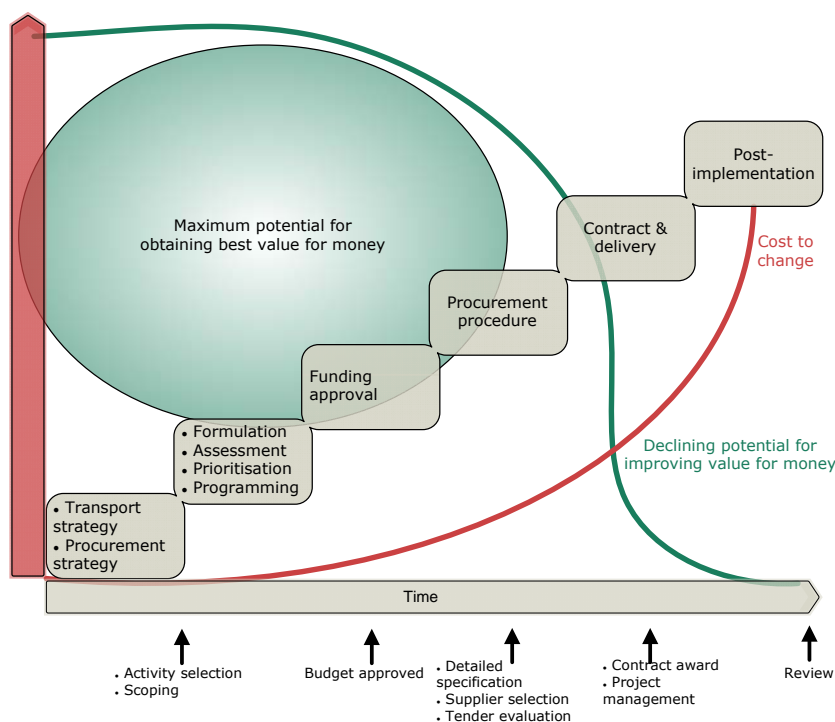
Maximum potential for obtaining best value for money

Post-implementation

Contract & delivery

Cost to change

Procurement procedure

Funding approval

• Formulation
• Assessment
• Prioritisation
• Programming

Declining potential for improving value for money

• Transport strategy
• Procurement strategy

Time

• Activity selection
• Scoping

Budget approved

• Detailed specification
• Supplier selection
• Tender evaluation

• Contract award
• Project management

Review